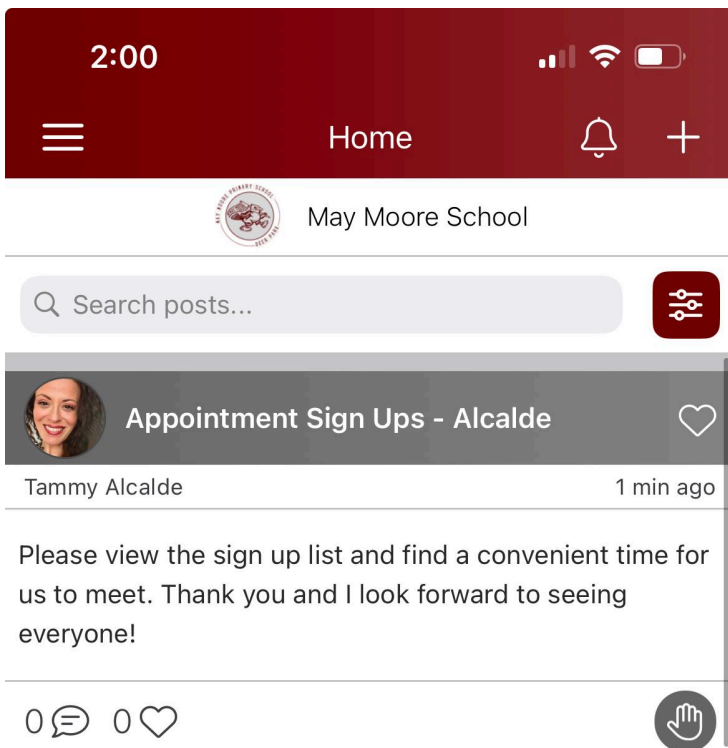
2:00

Home

MAY MOORE PRIMARY SCHOOL DEER PARK

May Moore School

Search posts...

Appointment Sign Ups - Alcalde

Tammy Alcalde

1 min ago

Please view the sign up list and find a convenient time for us to meet. Thank you and I look forward to seeing everyone!

0 0